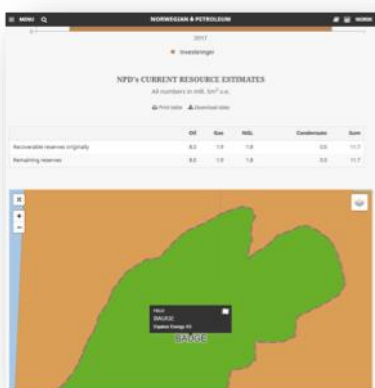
≡ MENU Q NORWEGIAN PETROLEUM NORSK

2017

Investeringer

NPD's CURRENT RESOURCE ESTIMATES

All numbers in mill. Sm³ o.e.

Print table Download data

| | Oil | Gas | NGL | Condensate | Sum |
|---|---|---|---|---|---|
| Recoverable reserves originally | 8.0 | 1.9 | 1.8 | 0.0 | 11.7 |
| Remaining reserves | 8.0 | 1.9 | 1.8 | 0.0 | 11.7 |

FIELD
BAUGE
Equinor Energy AS

BAUGE